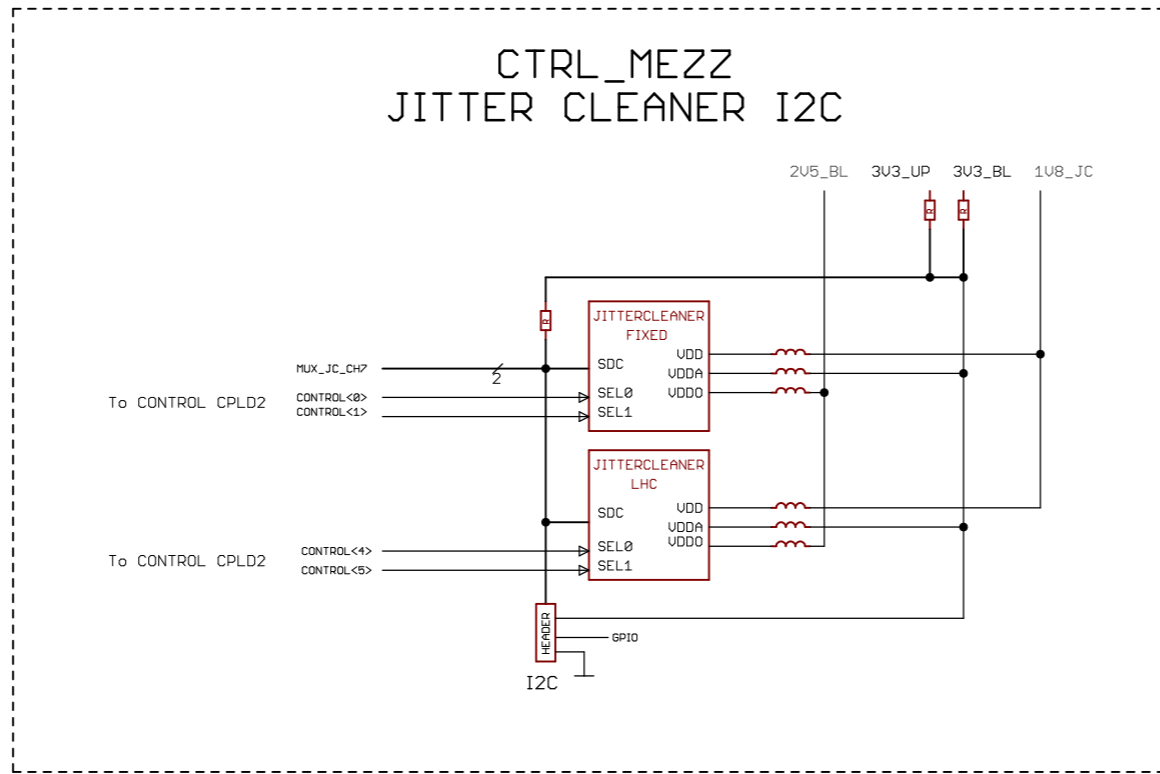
CTRL_MEZZ
JITTER CLEANER I2C

2V5_BL 3V3_UP 3V3_BL 1V8_JC

R R R

JITTERCLEANER
FIXED

MUX_JC_CH7
2
SDC
VDD
VDDA
VDDO
To CONTROL CPLD2
CONTROL<0>
CONTROL<1>
SEL0
SEL1

JITTERCLEANER
LHC

SDC
VDD
VDDA
VDDO
To CONTROL CPLD2
CONTROL<4>
CONTROL<5>
SEL0
SEL1

HEADER
GPIO
I2C